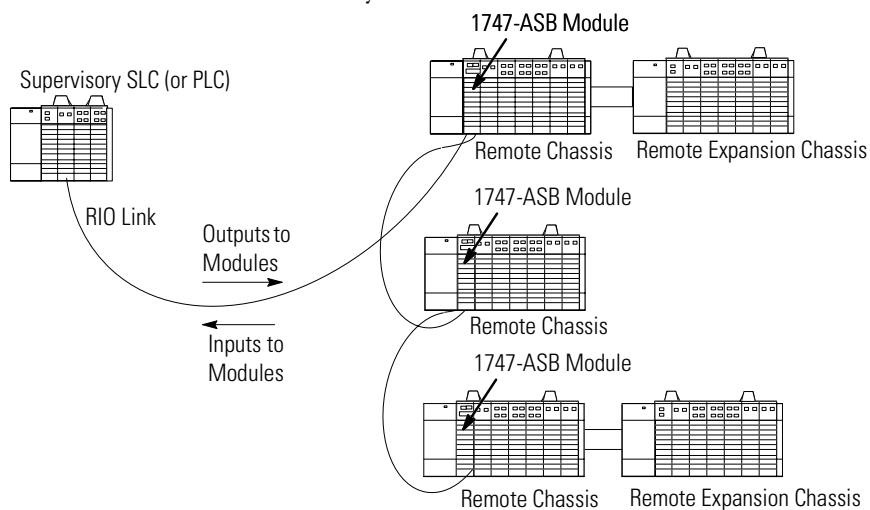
1747-ASB Module

Supervisory SLC (or PLC)

Remote Chassis

Remote Expansion Chassis

1747-ASB Module

RIO Link

Outputs to Modules

Remote Chassis

Inputs to Modules

1747-ASB Module

Remote Chassis

Remote Expansion Chassis